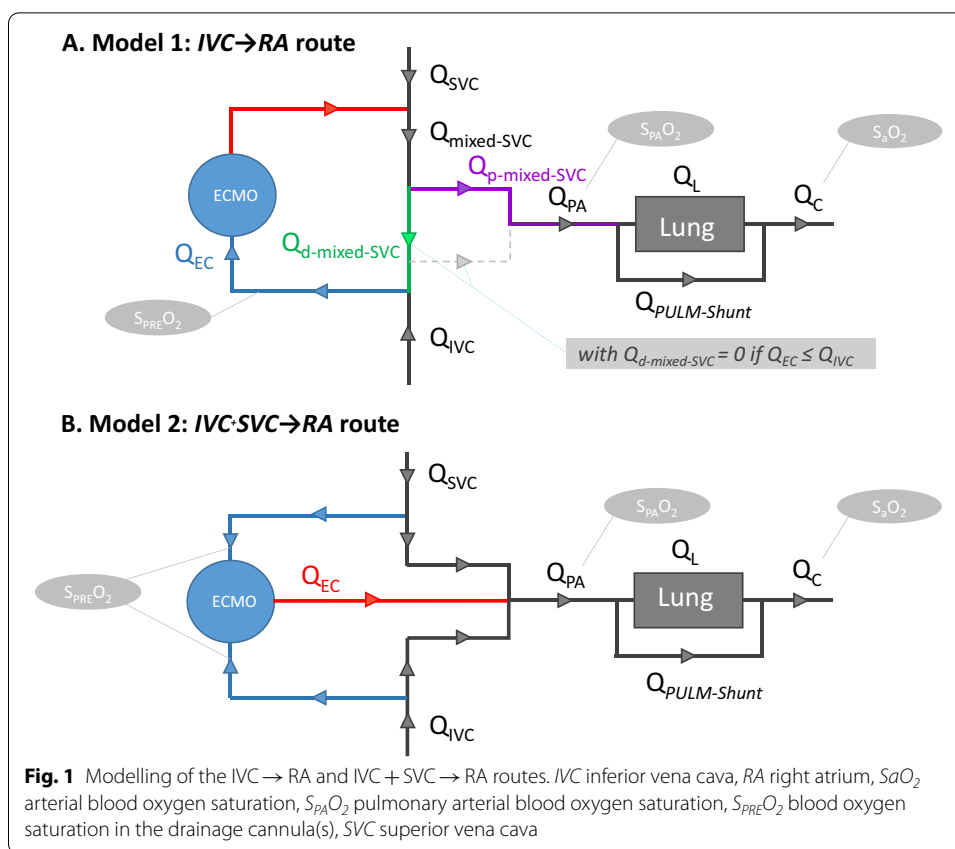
A. Model 1: *IVC→RA* route

$Q_{SVC}$

$Q_{mixed\text{-}SVC}$

$S_{PA}O_2$

$S_aO_2$

ECMO

$Q_{p\text{-}mixed\text{-}SVC}$

$Q_L$

$Q_{PA}$

$Q_C$

Lung

$Q_{EC}$

$Q_{d\text{-}mixed\text{-}SVC}$

$S_{PRE}O_2$

$Q_{PULM\text{-}Shunt}$

$Q_{IVC}$

*with $Q_{d\text{-}mixed\text{-}SVC} = 0$ if $Q_{EC} \leq Q_{IVC}$*

B. Model 2: *IVC+SVC→RA* route

$Q_{SVC}$

$S_{PA}O_2$

$S_aO_2$

$Q_L$

$S_{PRE}O_2$

$Q_{EC}$

$Q_{PA}$

$Q_C$

ECMO

Lung

$Q_{PULM\text{-}Shunt}$

$Q_{IVC}$

**Fig. 1** Modelling of the IVC → RA and IVC + SVC → RA routes. *IVC* inferior vena cava, *RA* right atrium, *$SaO_2$* arterial blood oxygen saturation, *$S_{PA}O_2$* pulmonary arterial blood oxygen saturation, *$S_{PRE}O_2$* blood oxygen saturation in the drainage cannula(s), *SVC* superior vena cava